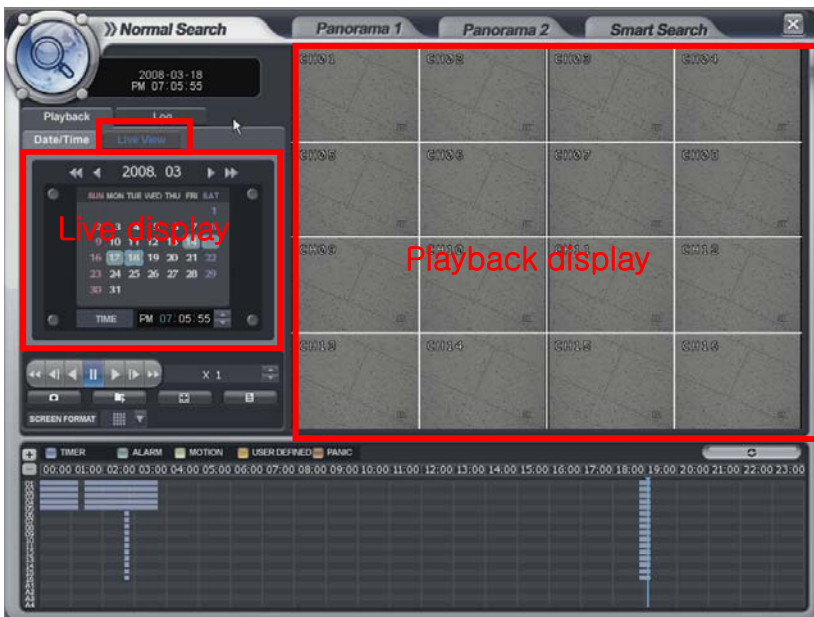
Normal Search
Panorama 1
Panorama 2
Smart Search

2008-03-18
PM 07:05:55

Playback
Log
Date/Time
Live View

2008. 03

| SUN | MON | TUE | WED | THU | FRI | SAT |
|---|---|---|---|---|---|---|
| | | | | | | 1 |
| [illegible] | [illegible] | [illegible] | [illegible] | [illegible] | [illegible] | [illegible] |
| 9 | 10 | 11 | 12 | 13 | 14 | 15 |
| 16 | 17 | 18 | 19 | 20 | 21 | 22 |
| 23 | 24 | 25 | 26 | 27 | 28 | 29 |
| 30 | 31 | | | | | |

Live display

TIME PM 07:05:55

X 1

SCREEN FORMAT

CH01 CH02 CH03 CH04
CH05 CH06 CH07 CH08
CH09 CH10 CH11 CH12
CH13 CH14 CH15 CH16

Playback display

TIMER ALARM MOTION USER DEFINED PANIC

00:00 01:00 02:00 03:00 04:00 05:00 06:00 07:00 08:00 09:00 10:00 11:00 12:00 13:00 14:00 15:00 16:00 17:00 18:00 19:00 20:00 21:00 22:00 23:00